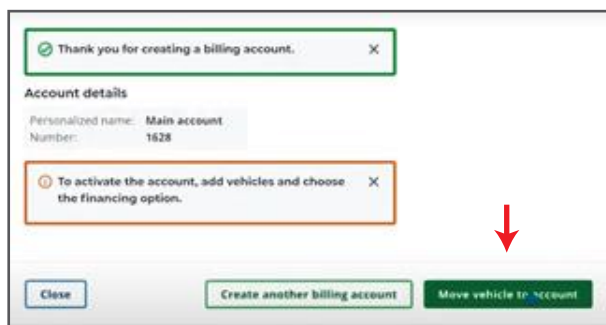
Thank you for creating a billing account. ×

Account details

Personalized name: Main account
Number: 1628

To activate the account, add vehicles and choose the financing option. ×

Close

Create another billing account

Move vehicle to account